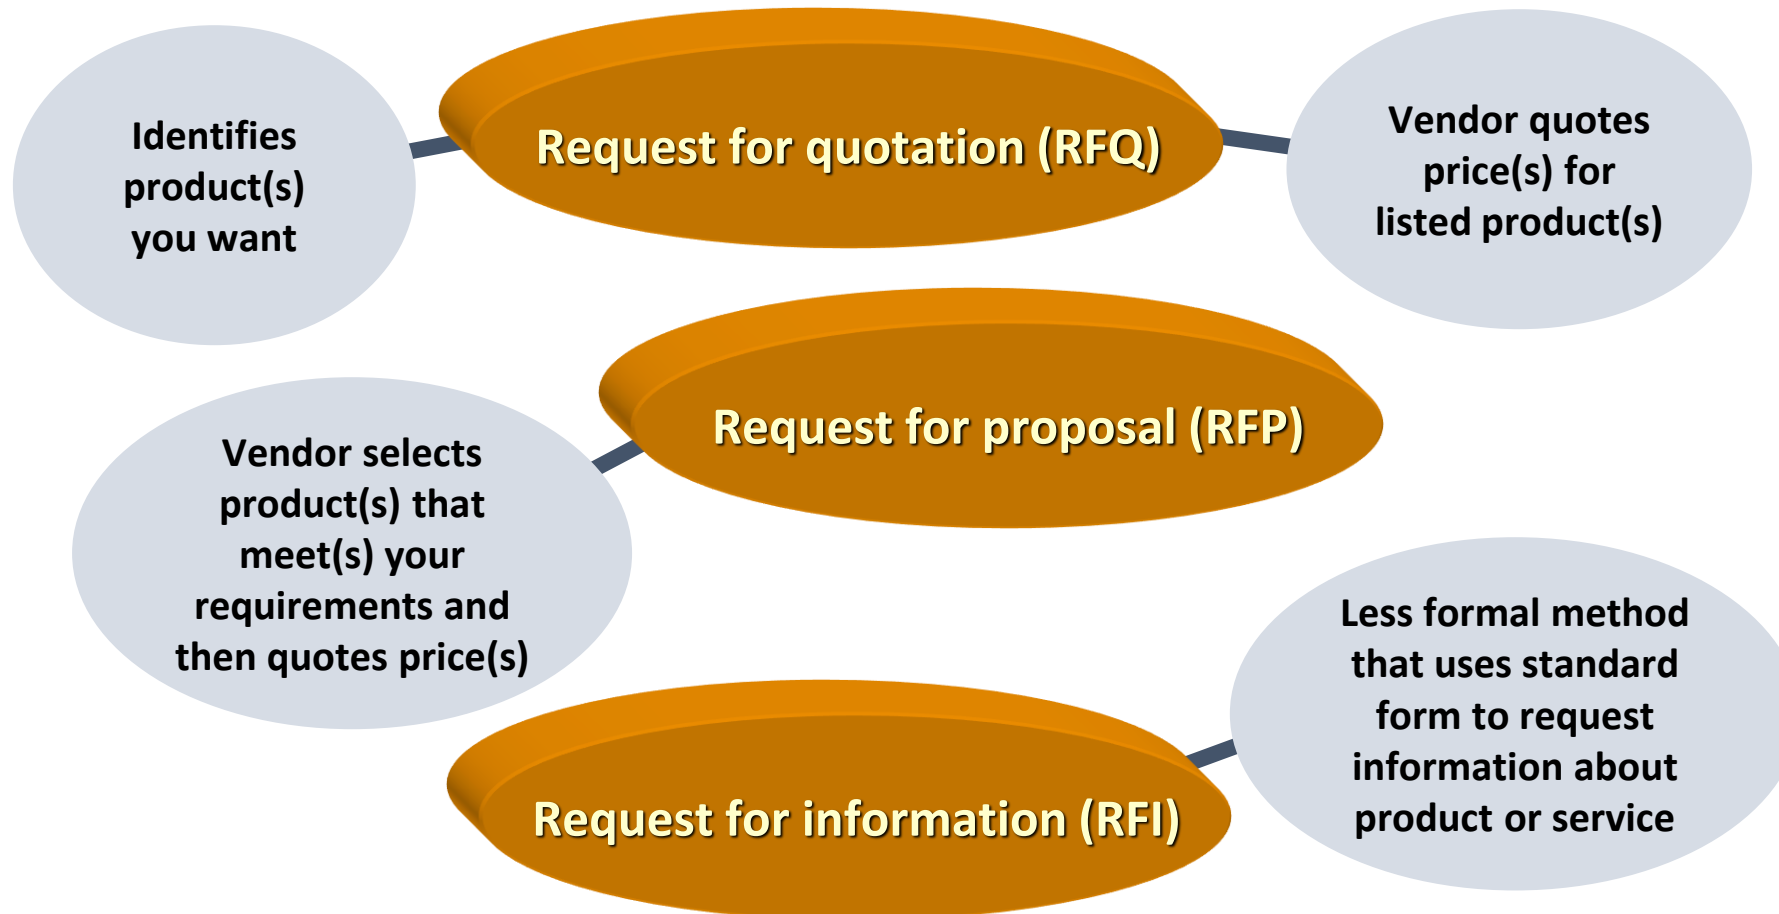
Identifies product(s) you want

Request for quotation (RFQ)

Vendor quotes price(s) for listed product(s)

Vendor selects product(s) that meet(s) your requirements and then quotes price(s)

Request for proposal (RFP)

Request for information (RFI)

Less formal method that uses standard form to request information about product or service